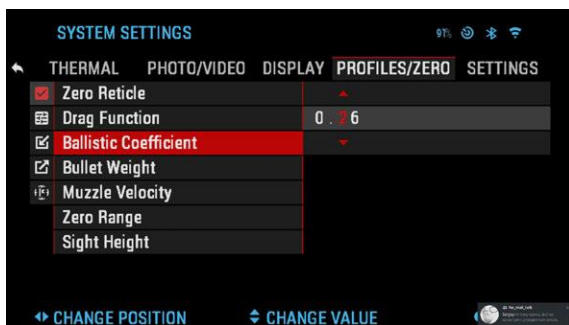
SYSTEM SETTINGS

91%

THERMAL PHOTO/VIDEO DISPLAY PROFILES/ZERO SETTINGS

Zero Reticle
Drag Function
Ballistic Coefficient
Bullet Weight
Muzzle Velocity
Zero Range
Sight Height

0 . 2 6

◆ CHANGE POSITION ◆ CHANGE VALUE

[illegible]